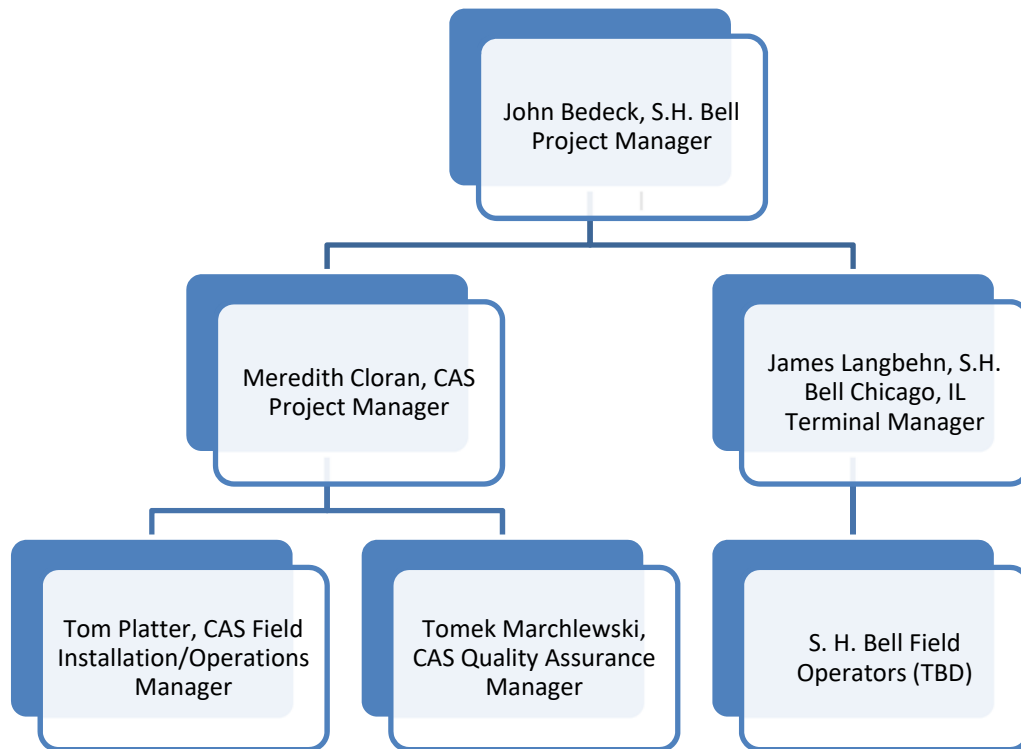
John Bedeck, S.H. Bell Project Manager

Meredith Cloran, CAS Project Manager

James Langbehn, S.H. Bell Chicago, IL Terminal Manager

Tom Platter, CAS Field Installation/Operations Manager

Tomek Marchlewski, CAS Quality Assurance Manager

S. H. Bell Field Operators (TBD)